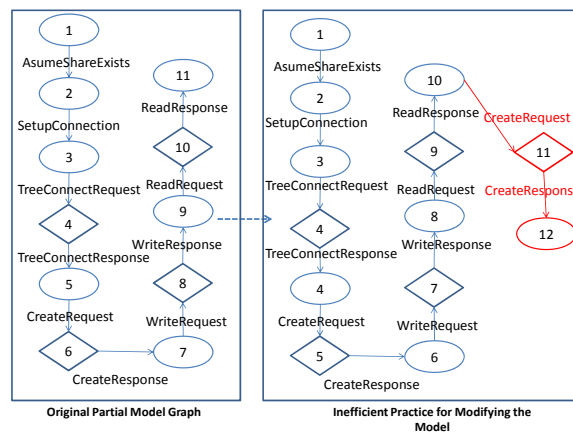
1
AsumeShareExists
2
SetupConnection
3
TreeConnectRequest
4
TreeConnectResponse
5
CreateRequest
6
CreateResponse
7
WriteRequest
8
WriteResponse
9
ReadRequest
10
ReadResponse
11

Original Partial Model Graph

1
AsumeShareExists
2
SetupConnection
3
TreeConnectRequest
4
TreeConnectResponse
4
CreateRequest
5
CreateResponse
6
WriteRequest
7
WriteResponse
8
ReadRequest
9
ReadResponse
10
CreateRequest
11
CreateRespons
12

Inefficient Practice for Modifying the Model